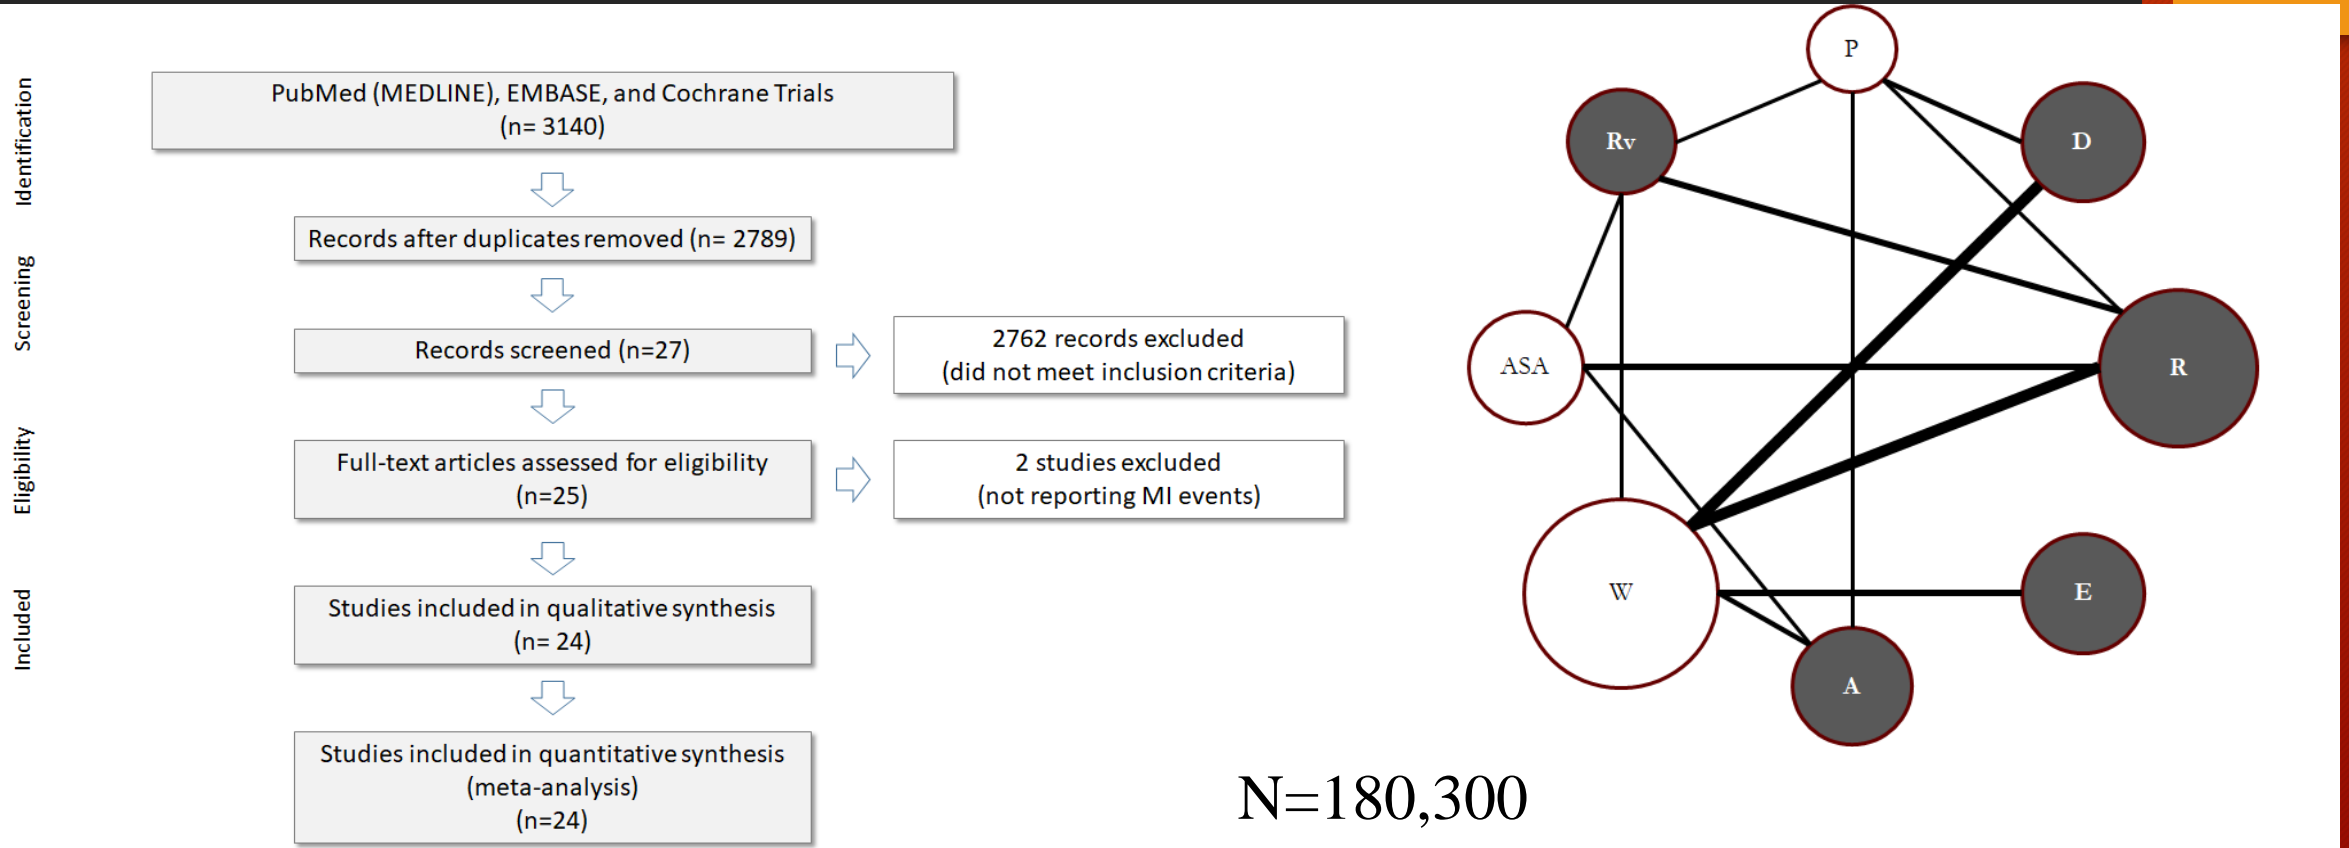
Identification

Screening

Eligibility

Included

PubMed (MEDLINE), EMBASE, and Cochrane Trials (n= 3140)

Records after duplicates removed (n= 2789)

Records screened (n=27)

2762 records excluded (did not meet inclusion criteria)

Full-text articles assessed for eligibility (n=25)

2 studies excluded (not reporting MI events)

Studies included in qualitative synthesis (n= 24)

Studies included in quantitative synthesis (meta-analysis) (n=24)

P

Rv

D

ASA

R

W

E

A

N=180,300